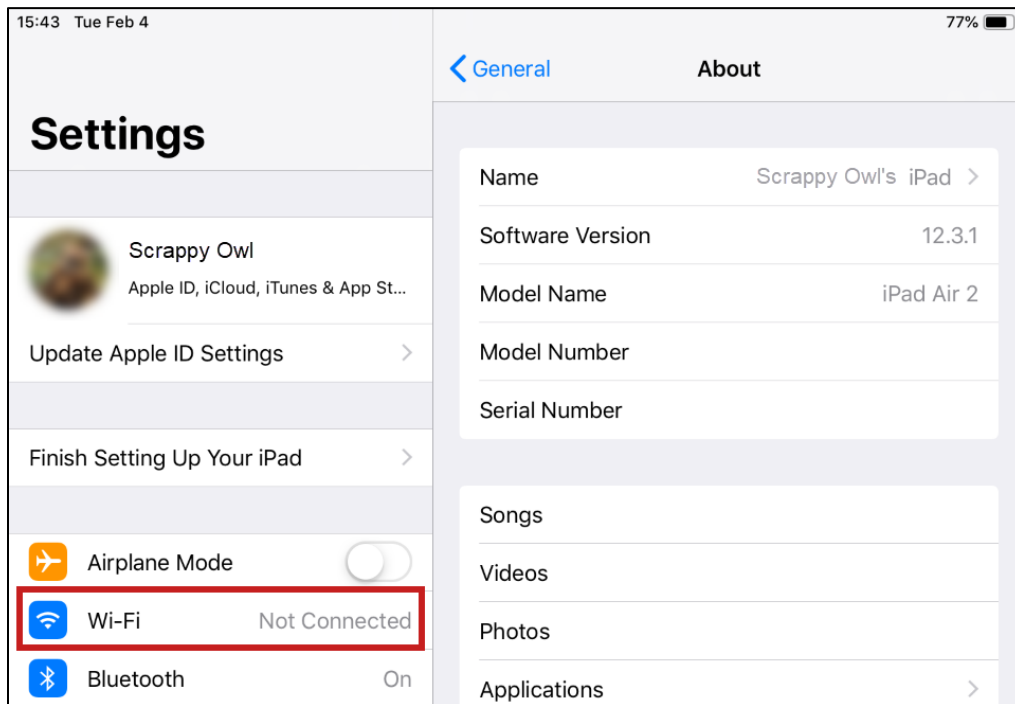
15:43 Tue Feb 4

77%

Settings

Scrappy Owl
Apple ID, iCloud, iTunes & App St...

Update Apple ID Settings

Finish Setting Up Your iPad

Airplane Mode

Wi-Fi Not Connected

Bluetooth On

General

About

| | |
|---|---|
| Name | Scrappy Owl's iPad |
| Software Version | 12.3.1 |
| Model Name | iPad Air 2 |
| Model Number | |
| Serial Number | |

Songs

Videos

Photos

Applications